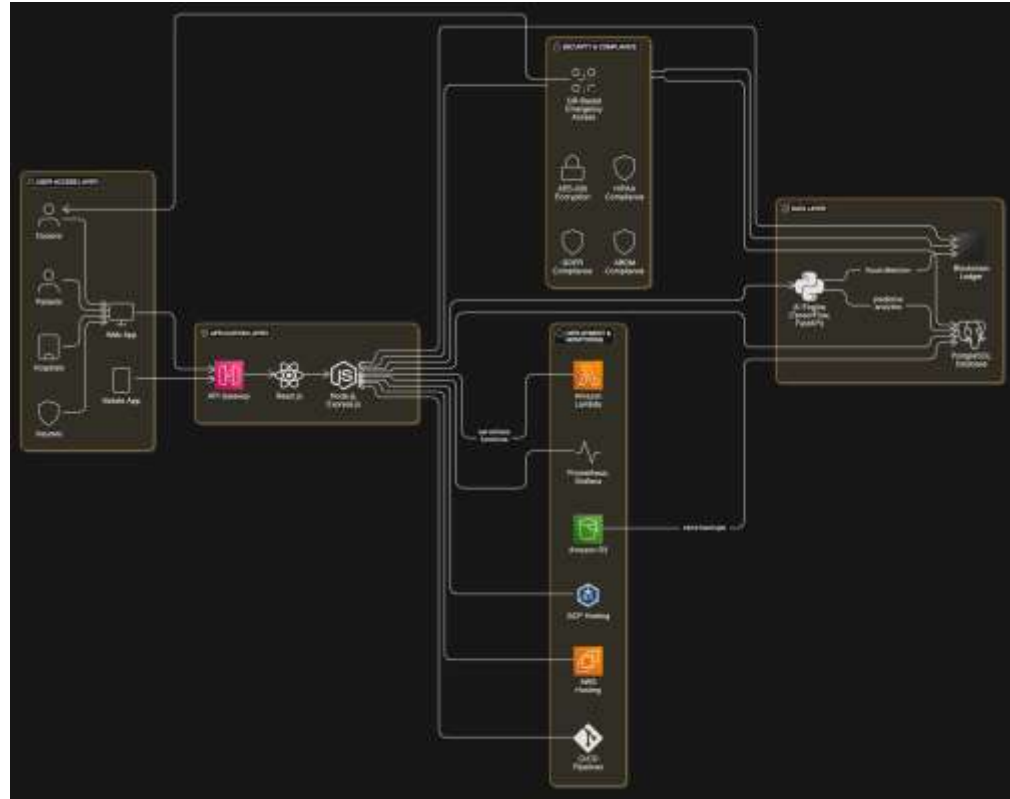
SECURITY & COMPLIANCE

QR-Based Emergency Access

AES-256 Encryption

HIPAA Compliance

GDPR Compliance

ABDM Compliance

USER ACCESS LAYER

Doctors

Patients

Hospitals

Insurers

Web App

Mobile App

APPLICATION LAYER

API Gateway

React.js

Node.js Express.js

DATA LAYER

AI Engine (TensorFlow, FastAPI)

fraud detection

predictive analytics

Blockchain Ledger

PostgreSQL Database

DEPLOYMENT & MONITORING

Amazon Lambda

serverless functions

Prometheus Grafana

Amazon S3

store backups

GCP Hosting

AWS Hosting

CI/CD Pipelines